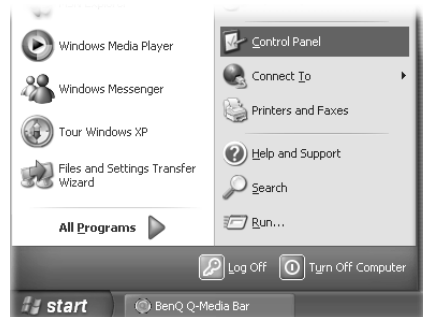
Windows Media Player

Windows Messenger

Tour Windows XP

Files and Settings Transfer Wizard

All Programs

Control Panel

Connect To

Printers and Faxes

Help and Support

Search

Run...

Log Off

Turn Off Computer

start

BenQ Q-Media Bar